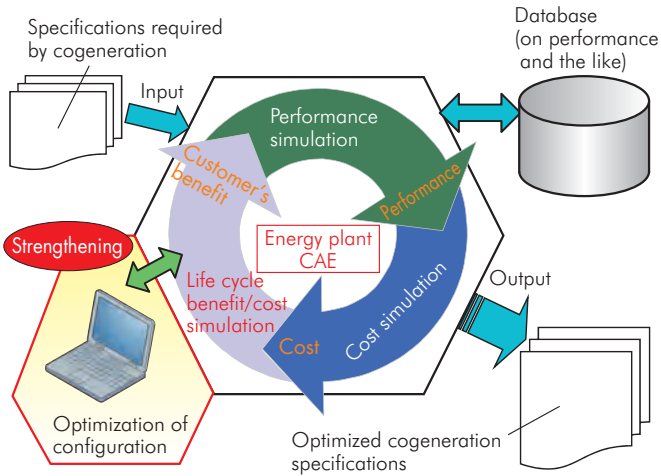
Specifications required by cogeneration

Input

Database (on performance and the like)

Performance simulation

Customer's benefit

Performance

Strengthening

Energy plant CAE

Life cycle benefit/cost simulation

Cost simulation

Output

Cost

Optimization of configuration

Optimized cogeneration specifications